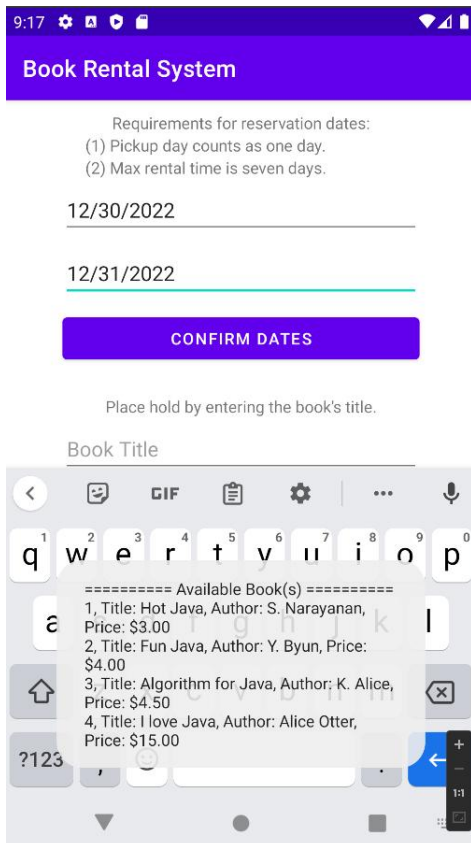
9:17

Book Rental System

Requirements for reservation dates:
(1) Pickup day counts as one day.
(2) Max rental time is seven days.

12/30/2022

12/31/2022

CONFIRM DATES

Place hold by entering the book's title.

Book Title

GIF

q w e r t y u i o p
1 2 3 4 5 6 7 8 9 0

========== Available Book(s) ==========
1, Title: Hot Java, Author: S. Narayanan, Price: $3.00
2, Title: Fun Java, Author: Y. Byun, Price: $4.00
3, Title: Algorithm for Java, Author: K. Alice, Price: $4.50
4, Title: I love Java, Author: Alice Otter, Price: $15.00

a l

?123 ,

+
1:1